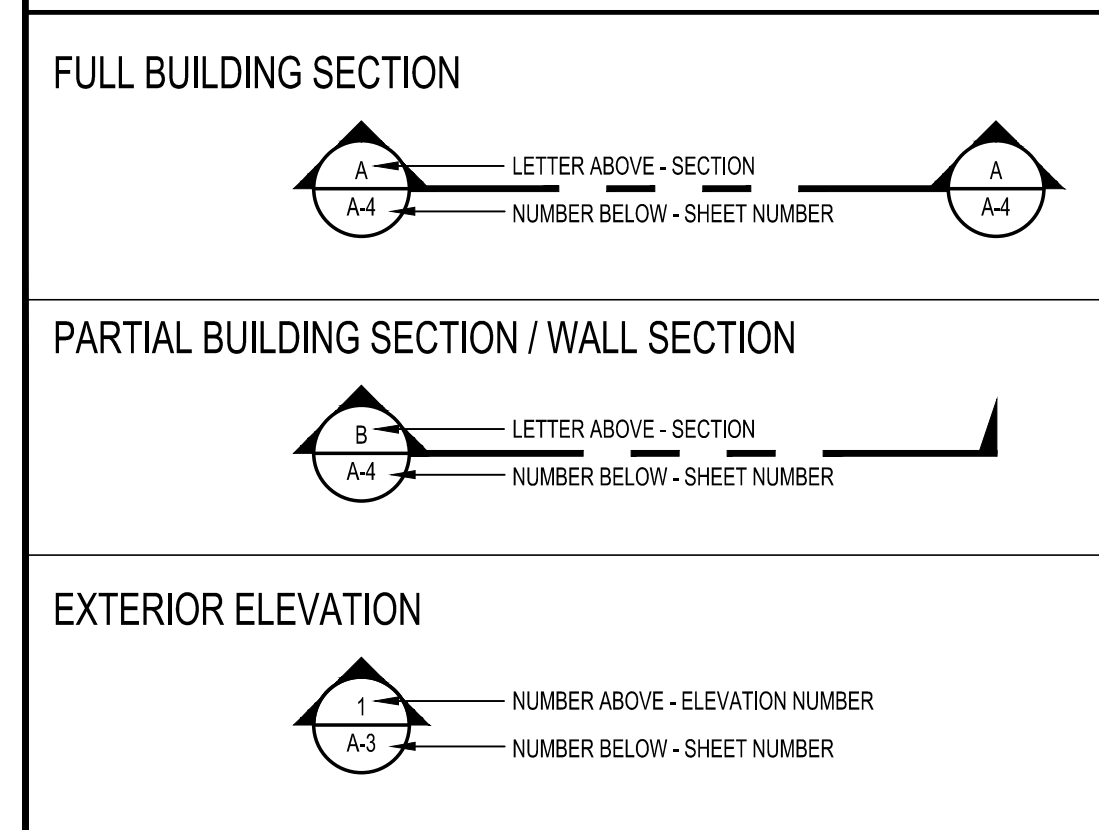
FULL BUILDING SECTION

A
A-4
LETTER ABOVE - SECTION
NUMBER BELOW - SHEET NUMBER
A
A-4

PARTIAL BUILDING SECTION / WALL SECTION

B
A-4
LETTER ABOVE - SECTION
NUMBER BELOW - SHEET NUMBER

EXTERIOR ELEVATION

1
A-3
NUMBER ABOVE - ELEVATION NUMBER
NUMBER BELOW - SHEET NUMBER